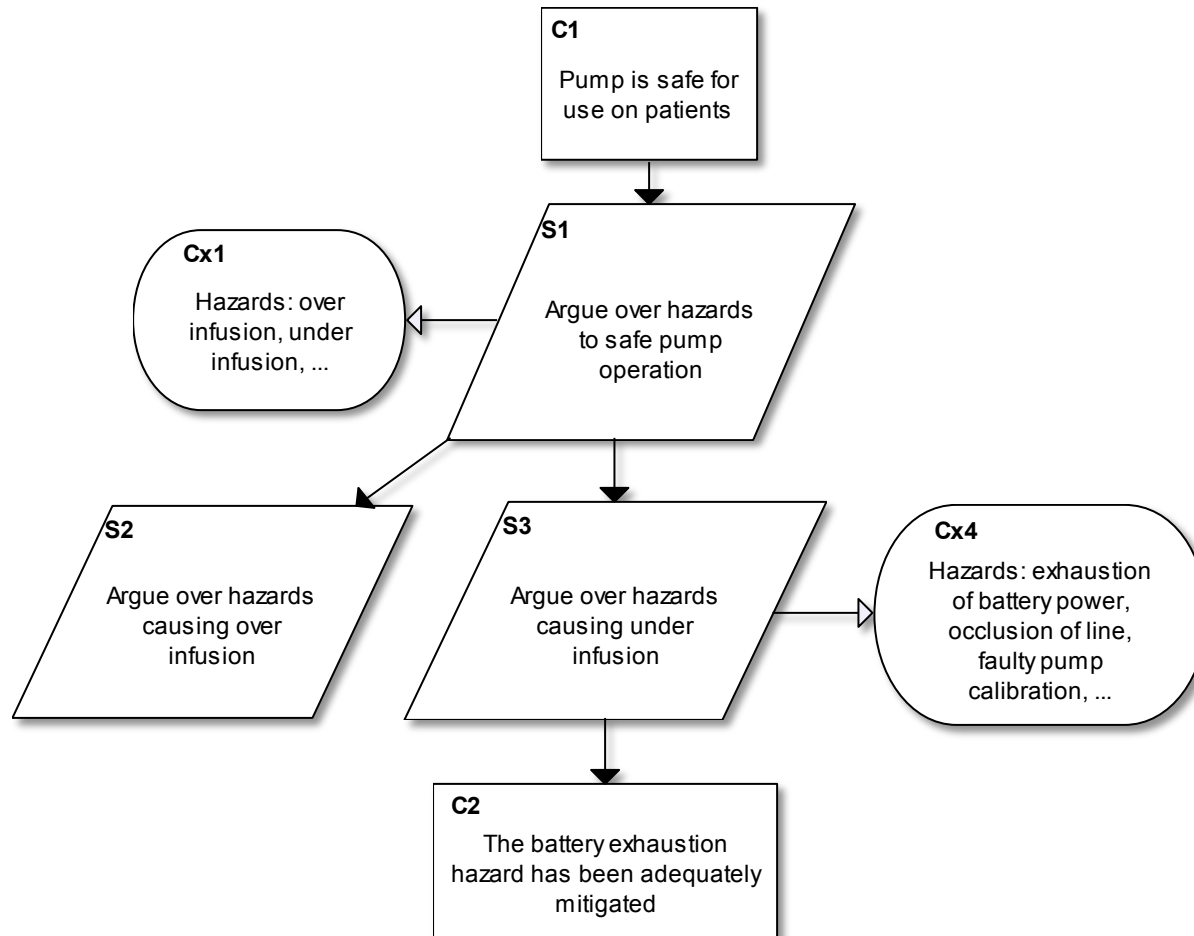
C1
Pump is safe for use on patients

S1
Argue over hazards to safe pump operation

Cx1
Hazards: over infusion, under infusion, ...

S2
Argue over hazards causing over infusion

S3
Argue over hazards causing under infusion

Cx4
Hazards: exhaustion of battery power, occlusion of line, faulty pump calibration, ...

C2
The battery exhaustion hazard has been adequately mitigated